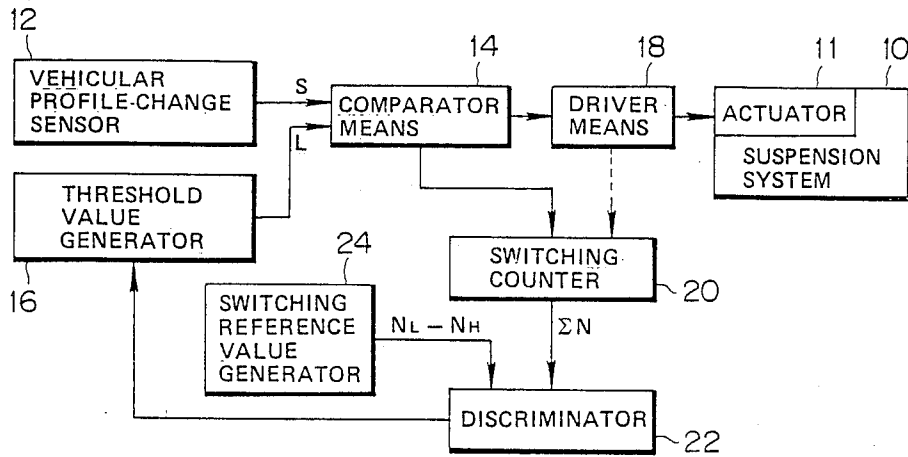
12
VEHICULAR PROFILE-CHANGE SENSOR

S

L

14
COMPARATOR MEANS

18
DRIVER MEANS

11
10
ACTUATOR
SUSPENSION SYSTEM

THRESHOLD VALUE GENERATOR
16

SWITCHING COUNTER
20

24
SWITCHING REFERENCE VALUE GENERATOR

$N_L - N_H$

$\Sigma N$

DISCRIMINATOR
22